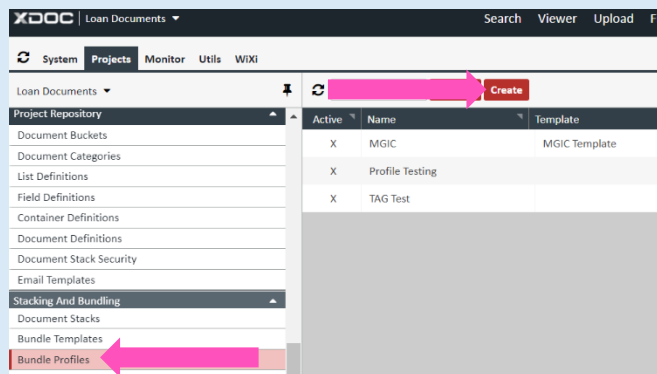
XDOC | Loan Documents ▾ Search Viewer Upload F

System Projects Monitor Utils WiXi

Loan Documents ▾

Project Repository
Document Buckets
Document Categories
List Definitions
Field Definitions
Container Definitions
Document Definitions
Document Stack Security
Email Templates
Stacking And Bundling
Document Stacks
Bundle Templates
Bundle Profiles

Create

| Active | Name | Template |
|---|---|---|
| X | MGIC | MGIC Template |
| X | Profile Testing | |
| X | TAG Test | |